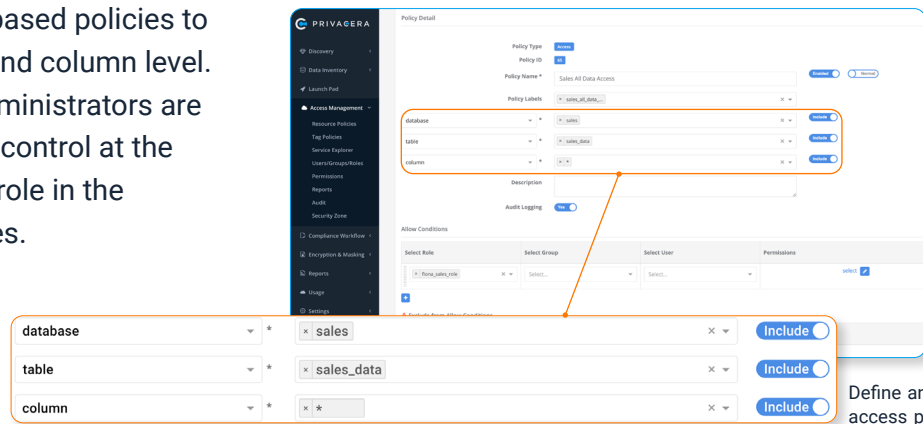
based policies to
and column level.
ministrators are
control at the
role in the
es.

PRIVACERA

Discovery
Data Inventory
Launch Pad
Access Management
Resource Policies
Tag Policies
Service Explorer
Users/Groups/Roles
Permissions
Reports
Audit
Security Zone
Compliance Workflow
Encryption & Masking
Reports
Usage
Settings

Policy Detail

Policy Type Access
Policy ID 60
Policy Name * Sales All Data Access
Enabled Normal
Policy Labels × sales_all_data_...

database * × sales Include
table * × sales_data Include
column * × * Include

Description

Audit Logging Yes

Allow Conditions

| Select Role | Select Group | Select User | Permissions |
|---|---|---|---|
| × fiona_sales_role | Select... | Select... | select |

database * × sales × Include
table * × sales_data × Include
column * × * × Include

Define ar
access p